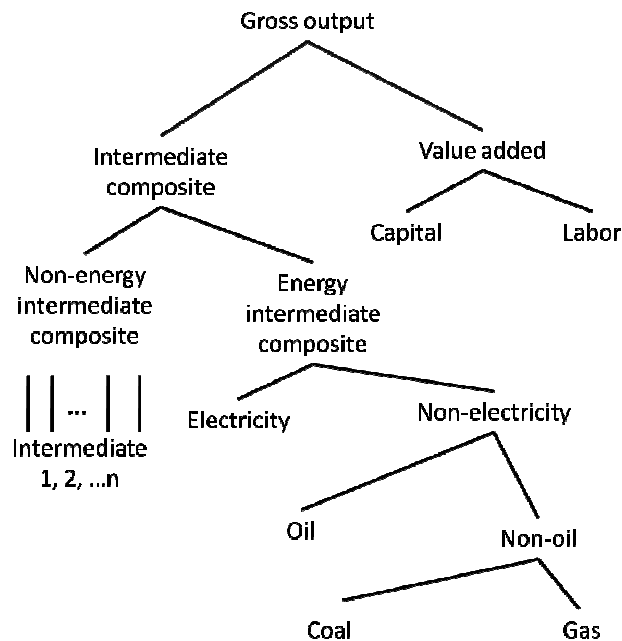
Gross output

Intermediate composite

Value added

Capital

Labor

Non-energy intermediate composite

Energy intermediate composite

...

Intermediate 1, 2, ...n

Electricity

Non-electricity

Oil

Non-oil

Coal

Gas